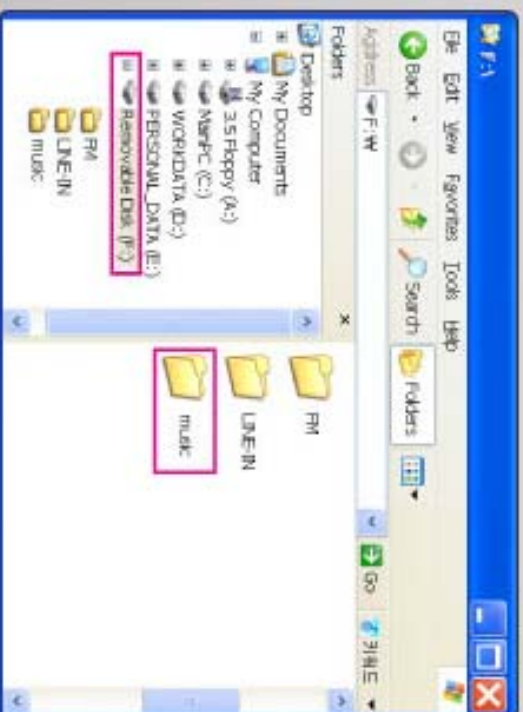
F:\

File Edit View Favorites Tools Help

Back Search Folders

Address F:\

Go 가기

Folders ×

Desktop
My Documents
My Computer
3.5 Floppy (A:)
NamPC (C:)
WORKDATA (D:)
PERSONAL_DATA (E:)
Removable Disk (F:)
FM
LINE-IN
music

FM

LINE-IN

music